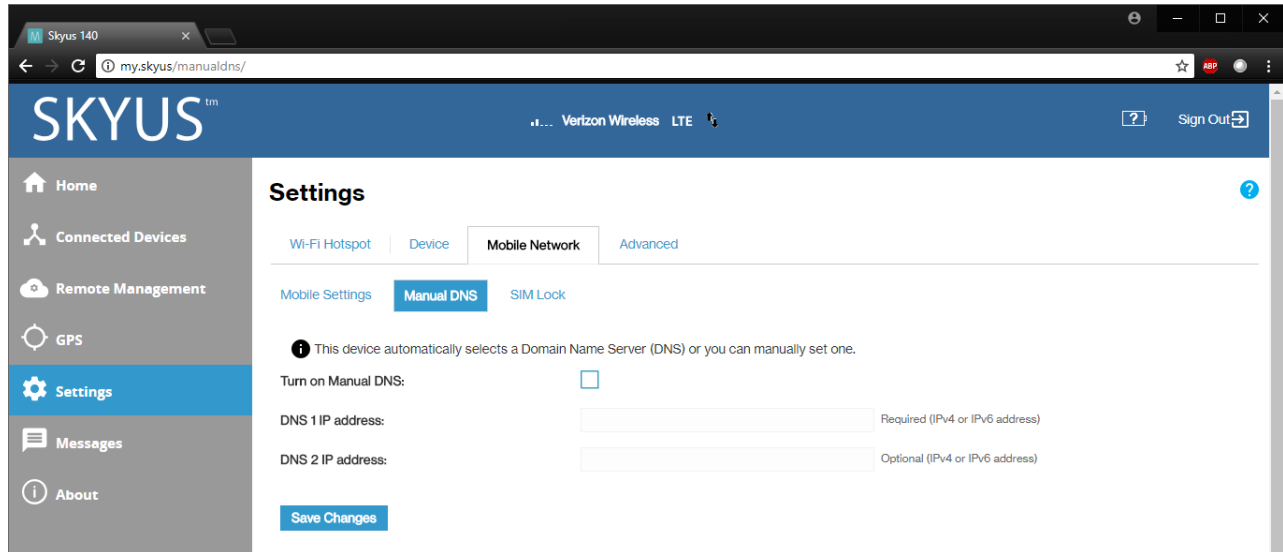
Skyus 140

my.skyus/manualdns/

ABP

SKYUS tm

Verizon Wireless LTE

Sign Out

Home

Connected Devices

Remote Management

GPS

Settings

Messages

About

Settings

Wi-Fi Hotspot | Device | Mobile Network | Advanced

Mobile Settings | Manual DNS | SIM Lock

This device automatically selects a Domain Name Server (DNS) or you can manually set one.

Turn on Manual DNS:

DNS 1 IP address: Required (IPv4 or IPv6 address)

DNS 2 IP address: Optional (IPv4 or IPv6 address)

Save Changes